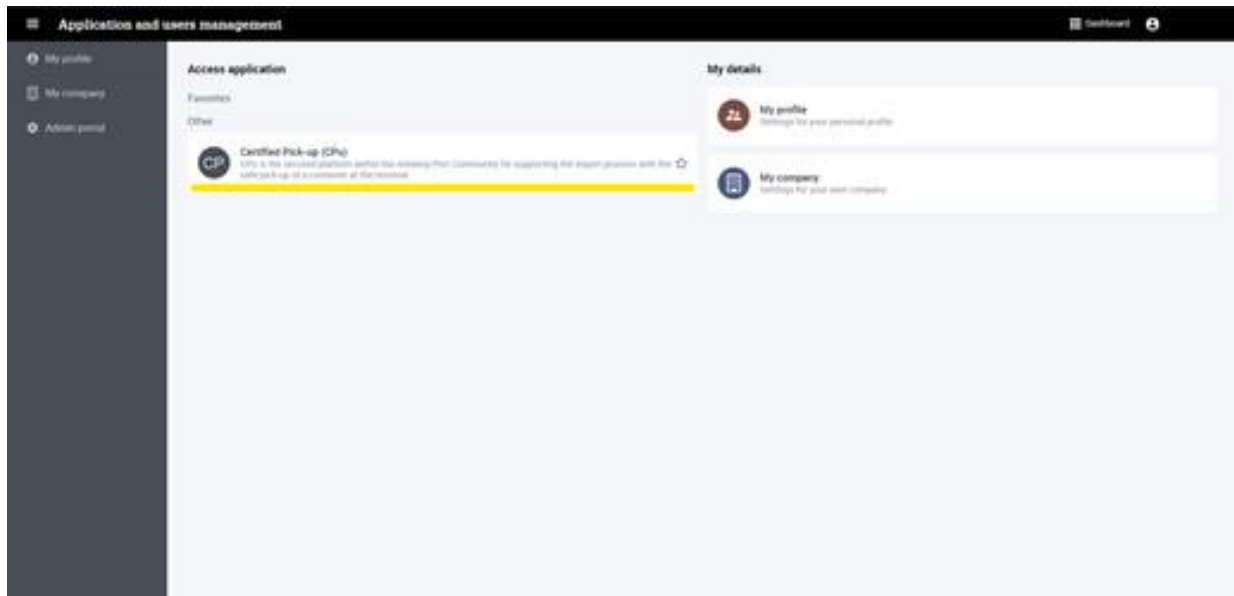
Application and users management

Dashboard

My profile

My company

Admin portal

Access application

Favorites

Other

CP

Certified Pick-up (CPu)

CPu is the secured platform within the Antwerp Port Community for supporting the import process with the safe pick-up of a container at the terminal

My details

My profile

Settings for your personal profile

My company

Settings for your own company